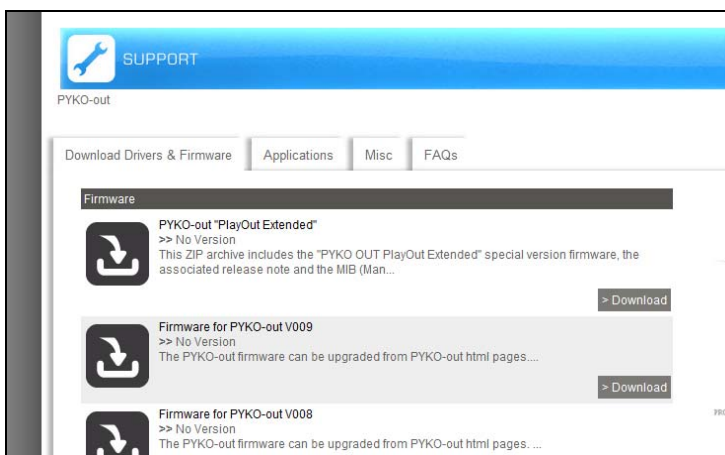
SUPPORT

PYKO-out

Download Drivers & Firmware | Applications | Misc | FAQs

Firmware

PYKO-out "PlayOut Extended"
>> No Version
This ZIP archive includes the "PYKO OUT PlayOut Extended" special version firmware, the associated release note and the MIB (Man...

> Download

Firmware for PYKO-out V009
>> No Version
The PYKO-out firmware can be upgraded from PYKO-out html pages....

> Download

Firmware for PYKO-out V008
>> No Version
The PYKO-out firmware can be upgraded from PYKO-out html pages. ...

PR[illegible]